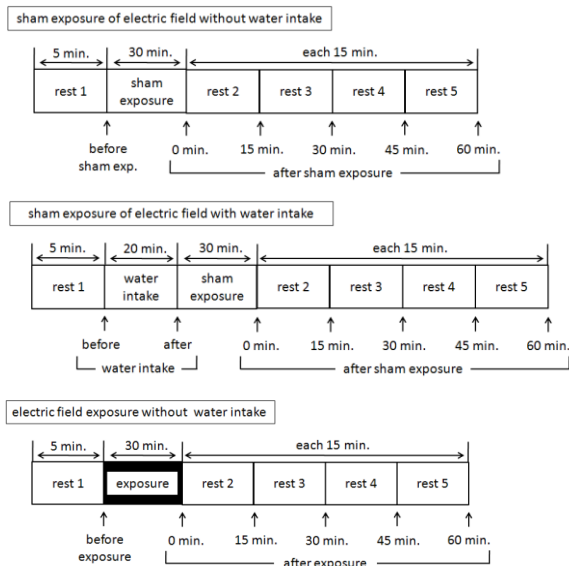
sham exposure of electric field without water intake

5 min. 30 min. each 15 min.

rest 1 sham exposure rest 2 rest 3 rest 4 rest 5

before sham exp. 0 min. 15 min. 30 min. 45 min. 60 min.

after sham exposure

sham exposure of electric field with water intake

5 min. 20 min. 30 min. each 15 min.

rest 1 water intake sham exposure rest 2 rest 3 rest 4 rest 5

before after 0 min. 15 min. 30 min. 45 min. 60 min.

water intake after sham exposure

electric field exposure without water intake

5 min. 30 min. each 15 min.

rest 1 exposure rest 2 rest 3 rest 4 rest 5

before exposure 0 min. 15 min. 30 min. 45 min. 60 min.

after exposure